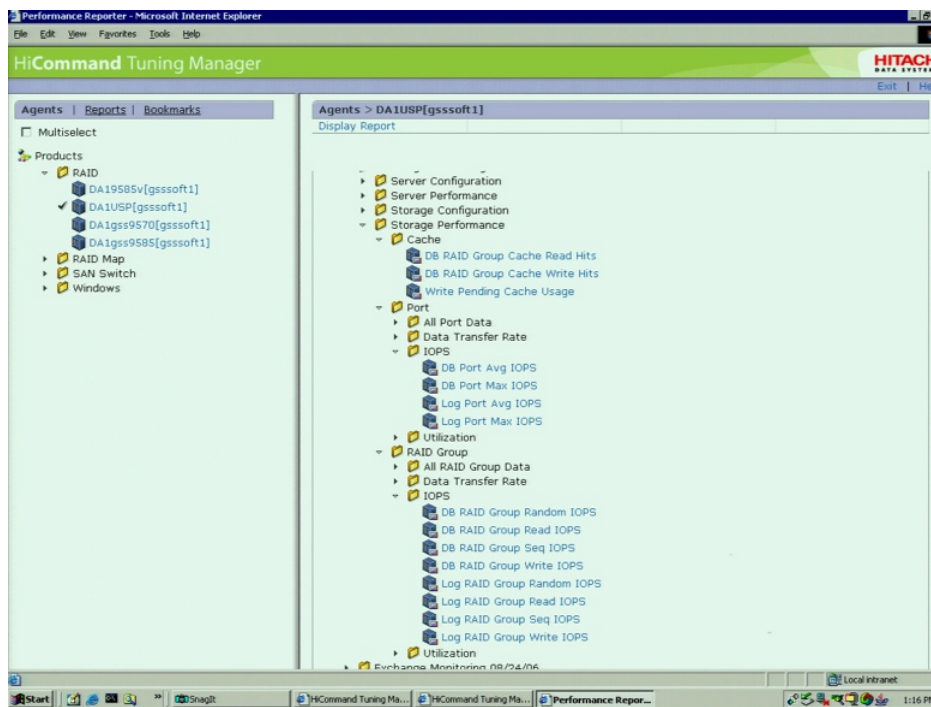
Performance Reporter - Microsoft Internet Explorer
File Edit View Favorites Tools Help

HiCommand Tuning Manager

HITACH
DATA SYSTE

Exit | Hi

Agents | Reports | Bookmarks

Multiselect

Products
RAID
DA19585v[gsssoft1]
DA1USP[gsssoft1]
DA1gss9570[gsssoft1]
DA1gss9585[gsssoft1]
RAID Map
SAN Switch
Windows

Agents > DA1USP[gsssoft1]
Display Report

Server Configuration
Server Performance
Storage Configuration
Storage Performance
Cache
DB RAID Group Cache Read Hits
DB RAID Group Cache Write Hits
Write Pending Cache Usage
Port
All Port Data
Data Transfer Rate
IOPS
DB Port Avg IOPS
DB Port Max IOPS
Log Port Avg IOPS
Log Port Max IOPS
Utilization
RAID Group
All RAID Group Data
Data Transfer Rate
IOPS
DB RAID Group Random IOPS
DB RAID Group Read IOPS
DB RAID Group Seq IOPS
DB RAID Group Write IOPS
Log RAID Group Random IOPS
Log RAID Group Read IOPS
Log RAID Group Seq IOPS
Log RAID Group Write IOPS
Utilization
Exchange Monitoring 08/24/06

Local intranet

Start SnagIt HiCommand Tuning Ma... HiCommand Tuning Ma... Performance Repor... 1:16 PM